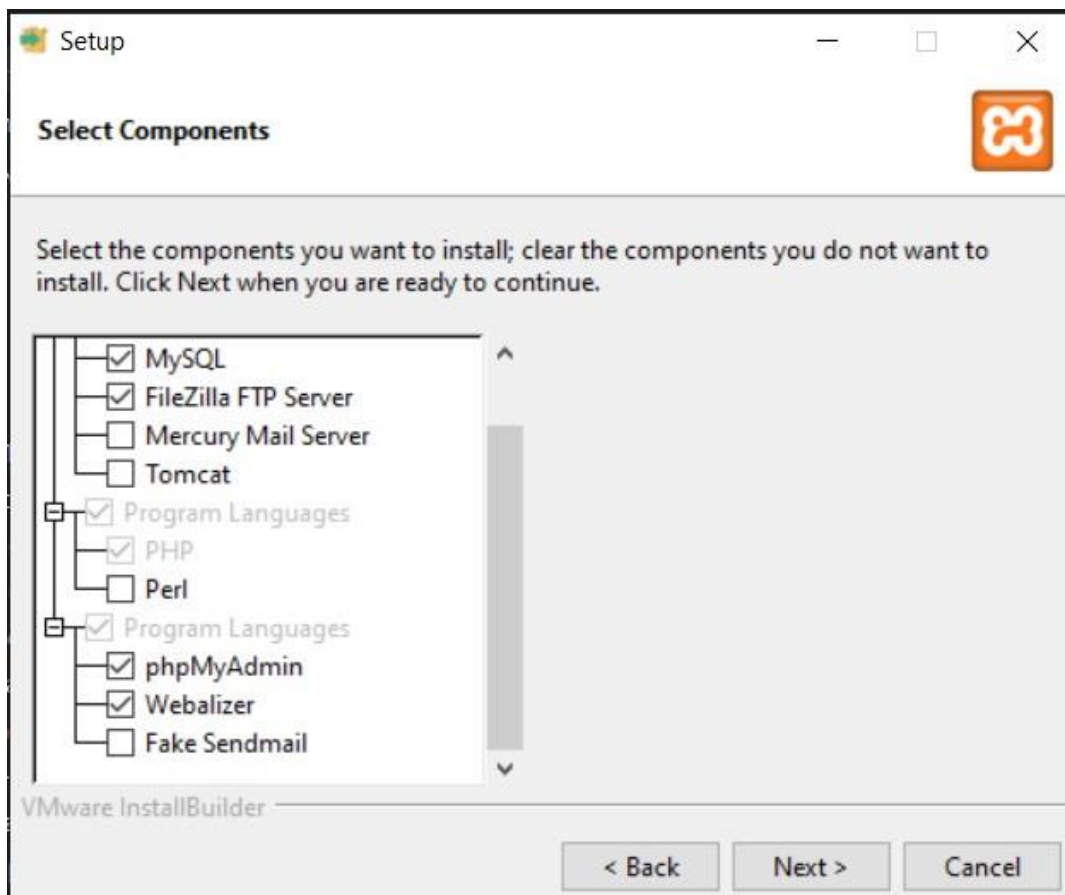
Setup

Select Components

Select the components you want to install; clear the components you do not want to install. Click Next when you are ready to continue.

MySQL
FileZilla FTP Server
Mercury Mail Server
Tomcat
Program Languages
PHP
Perl
Program Languages
phpMyAdmin
Webalizer
Fake Sendmail

VMware InstallBuilder

< Back
Next >
Cancel